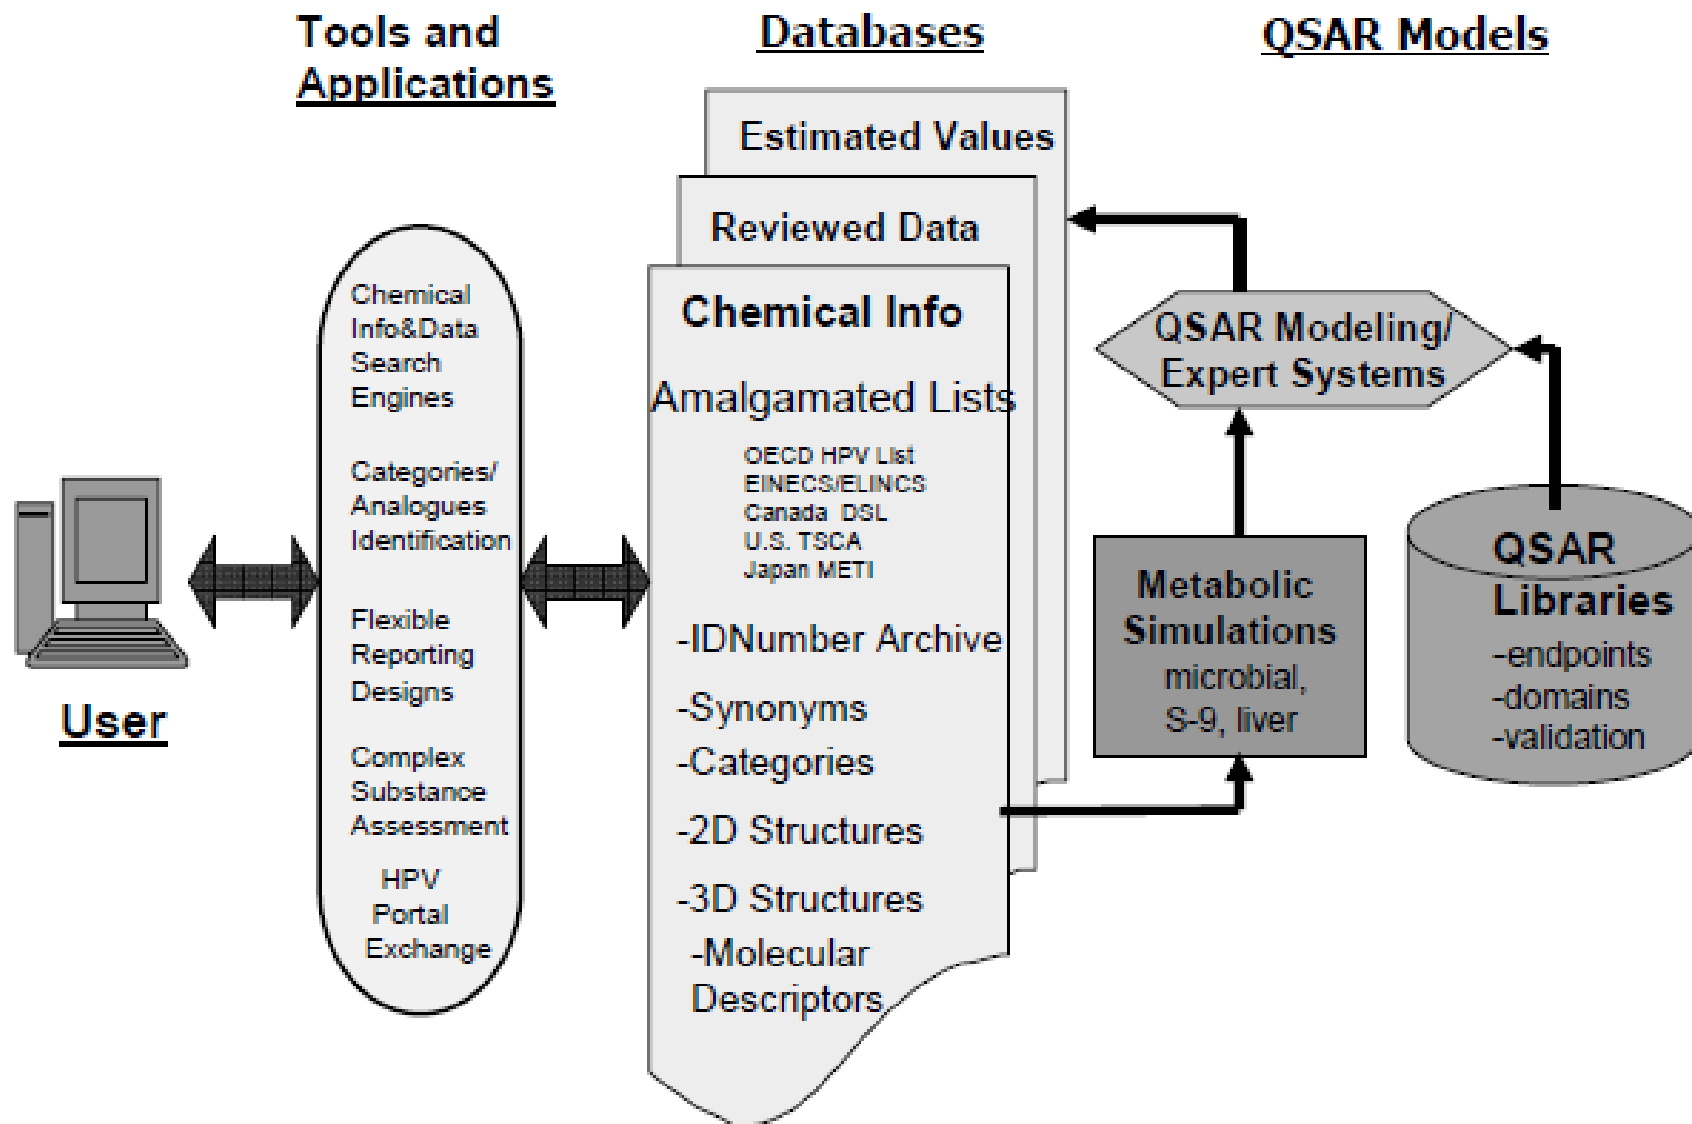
Tools and Applications

Databases

QSAR Models

User

Chemical Info&Data Search Engines

Categories/ Analogues Identification

Flexible Reporting Designs

Complex Substance Assessment

HPV Portal Exchange

Estimated Values

Reviewed Data

Chemical Info

Amalgamated Lists

OECD HPV List
EINECS/ELINCS
Canada DSL
U.S. TSCA
Japan METI

-IDNumber Archive

-Synonyms

-Categories

-2D Structures

-3D Structures

-Molecular Descriptors

QSAR Modeling/ Expert Systems

Metabolic Simulations
microbial, S-9, liver

QSAR Libraries
-endpoints
-domains
-validation